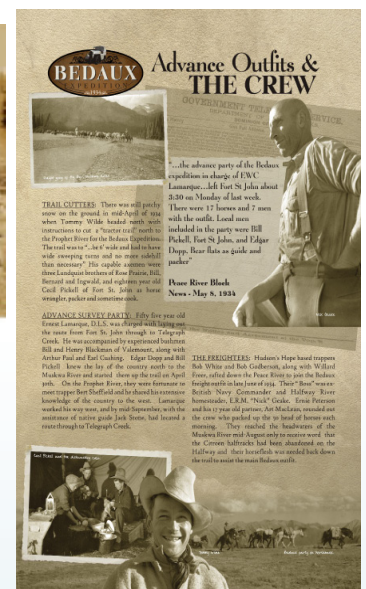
BEDAUX EXPEDITION

Advance Outfits & THE CREW

GOVERNMENT TELEGRAPH

"...the advance party of the Bedaux expedition in charge of EWC Lamarque...left Fort St John about 3:30 on Monday of last week. There were 17 horses and 7 men with the outfit. Local men included in the party were Bill Pickell, Fort St John, and Edgar Dopp, Bear flats as guide and packer"

Peace River Block News · May 8, 1934

TRAIL CUTTERS: There was still patchy snow on the ground in mid-April of 1934 when Tommy Wilde headed north with instructions to cut a "tractor trail" north to the Prophet River for the Bedaux Expedition. The trail was to "...be 6' wide and had to have wide sweeping turns and no more sidehill than necessary." His capable axemen were three Lundquist brothers of Rose Prairie, Bill, Bernard and Ingwald, and eighteen year old Cecil Pickell of Fort St. John as horse wrangler, packer and sometime cook.

ADVANCE SURVEY PARTY: Fifty five year old Ernest Lamarque, D.L.S. was charged with laying out the route from Fort St. John through to Telegraph Creek. He was accompanied by experienced bushmen Bill and Henry Blackman of Valemount, along with Archie Paul and Earl Cushing. Edgar Dopp and Bill Pickell knew the lay of the country north to the Muskwa River and started them up the trail on April 30th. On the Prophet River, they were fortunate to meet trapper Bert Sheffield and he shared his extensive knowledge of the country to the west. Lamarque worked his way west, and by mid September, with the assistance of native guide Jack Stone, had located a route through to Telegraph Creek.

THE FREIGHTERS: Hudson's Hope based trappers Bob White and Bob Godberson, along with Willard Frere, rafted down the Peace River to join the Bedaux freight outfit in late June of 1934. Their "Boss" was ex-British Navy Commander and Halfway River homesteader, E.R.M. "Nick" Geake. Ernie Peterson and his 17 year old partner, Art MacLean, rounded out the crew who packed up the 50 head of horses each morning. They reached the headwaters of the Muskwa River mid-August only to receive word that the Citroen halftracks had been abandoned on the Halfway and their horseflesh was needed back down the trail to assist the main Bedaux outfit.

Cecil Pickell and the Lundquist brothers

Bedaux party in Northwest